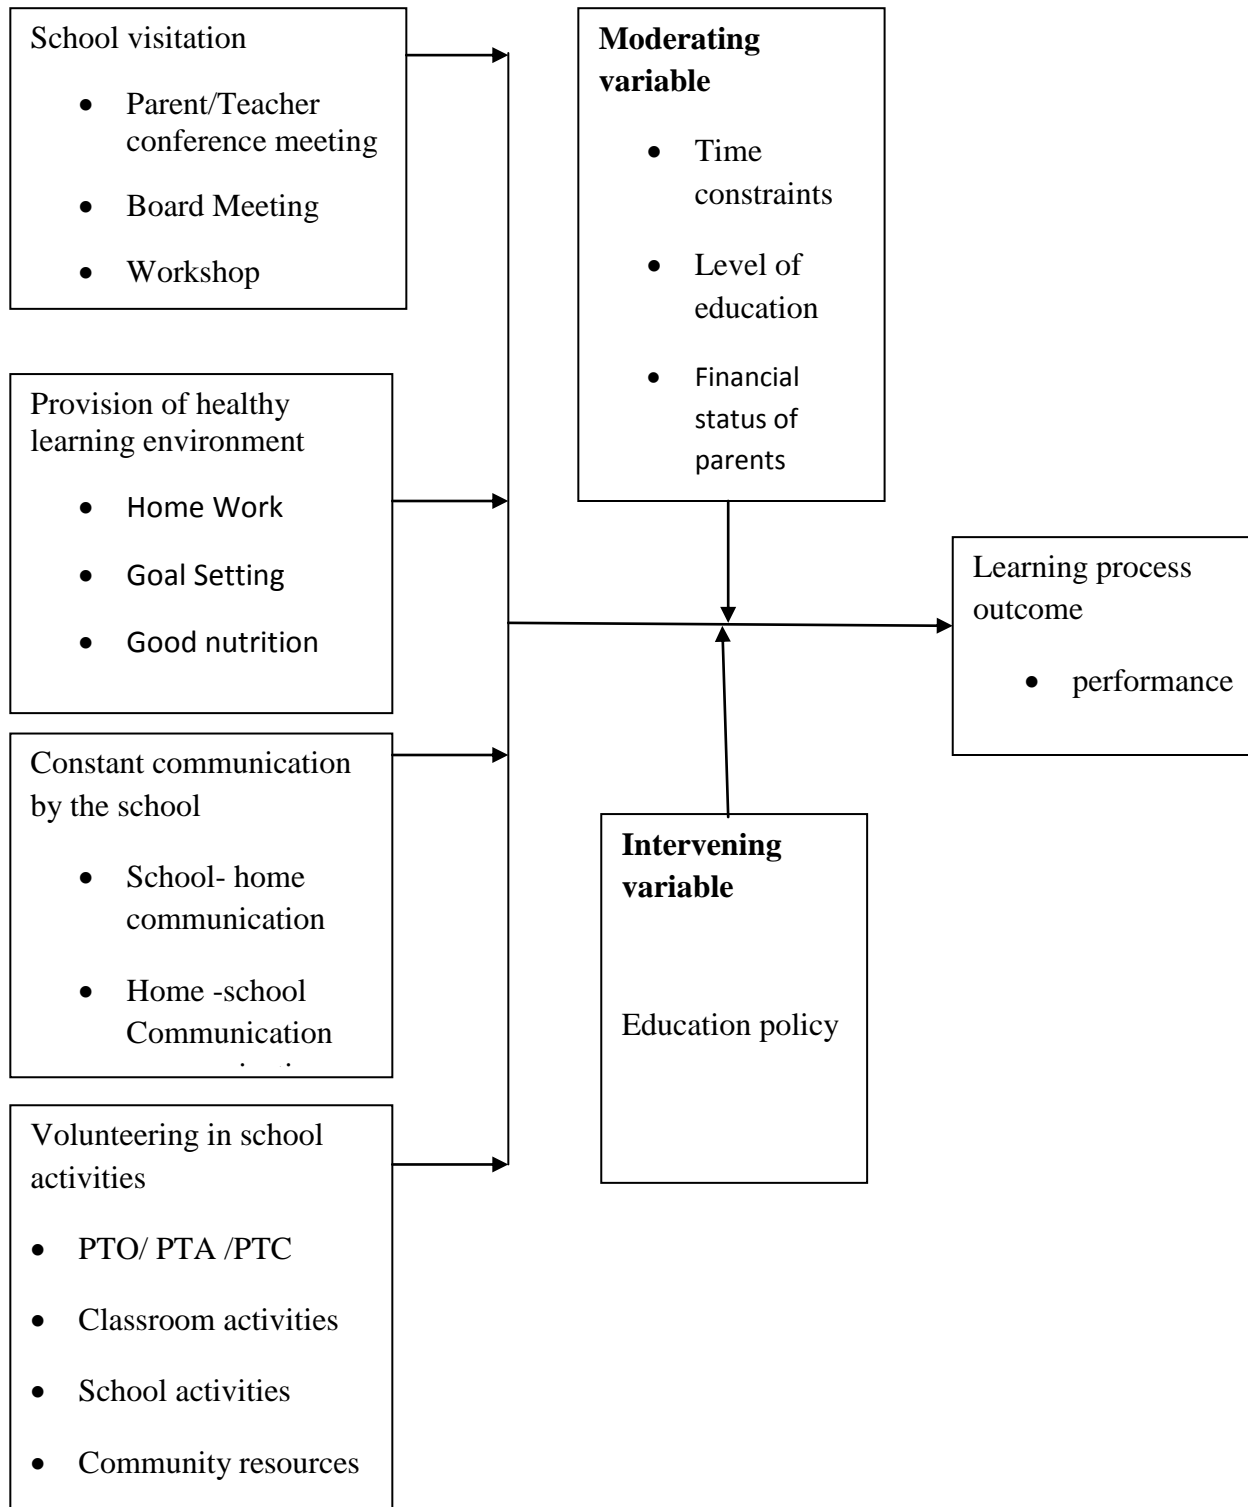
School visitation

- Parent/Teacher conference meeting
- Board Meeting
- Workshop

Provision of healthy learning environment

- Home Work
- Goal Setting
- Good nutrition

Constant communication by the school

- School- home communication
- Home -school Communication

Volunteering in school activities

- PTO/ PTA /PTC
- Classroom activities
- School activities
- Community resources

**Moderating variable**

- Time constraints
- Level of education
- Financial status of parents

Learning process outcome

- performance

**Intervening variable**

Education policy